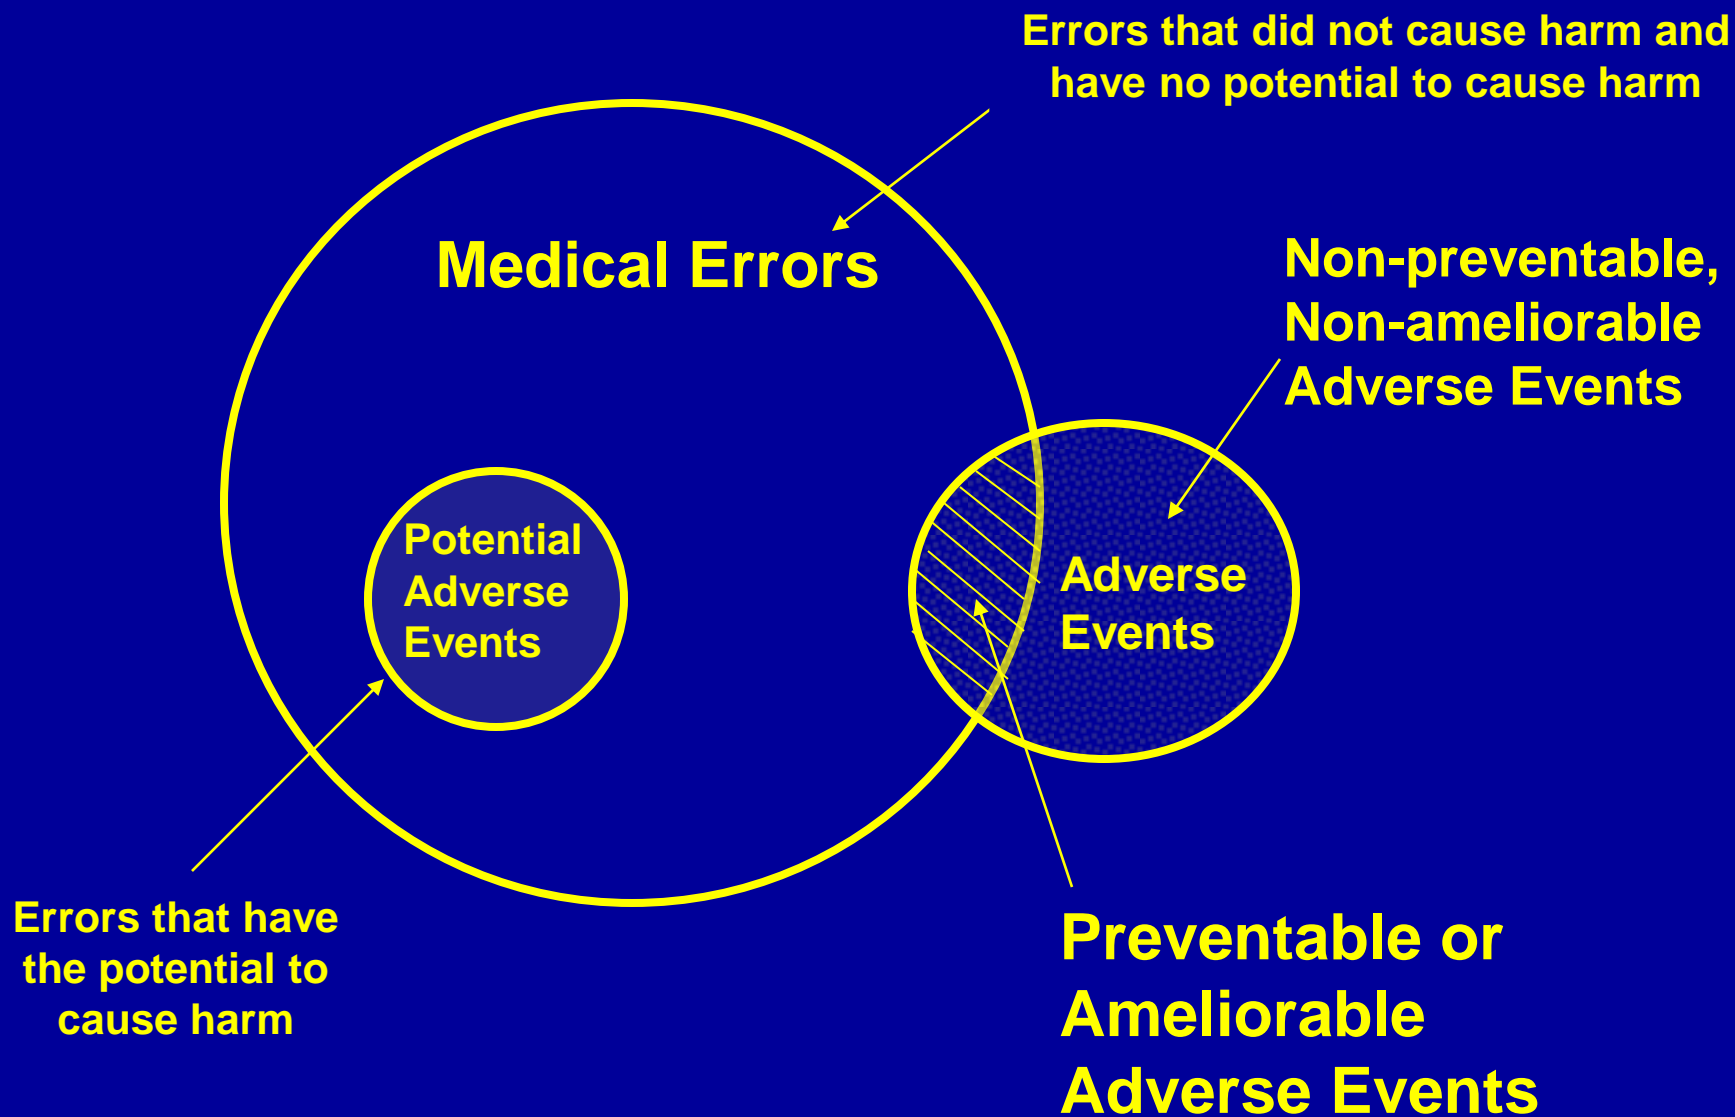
Errors that did not cause harm and have no potential to cause harm

Medical Errors

Non-preventable, Non-ameliorable Adverse Events

Potential Adverse Events

Adverse Events

Errors that have the potential to cause harm

Preventable or Ameliorable Adverse Events